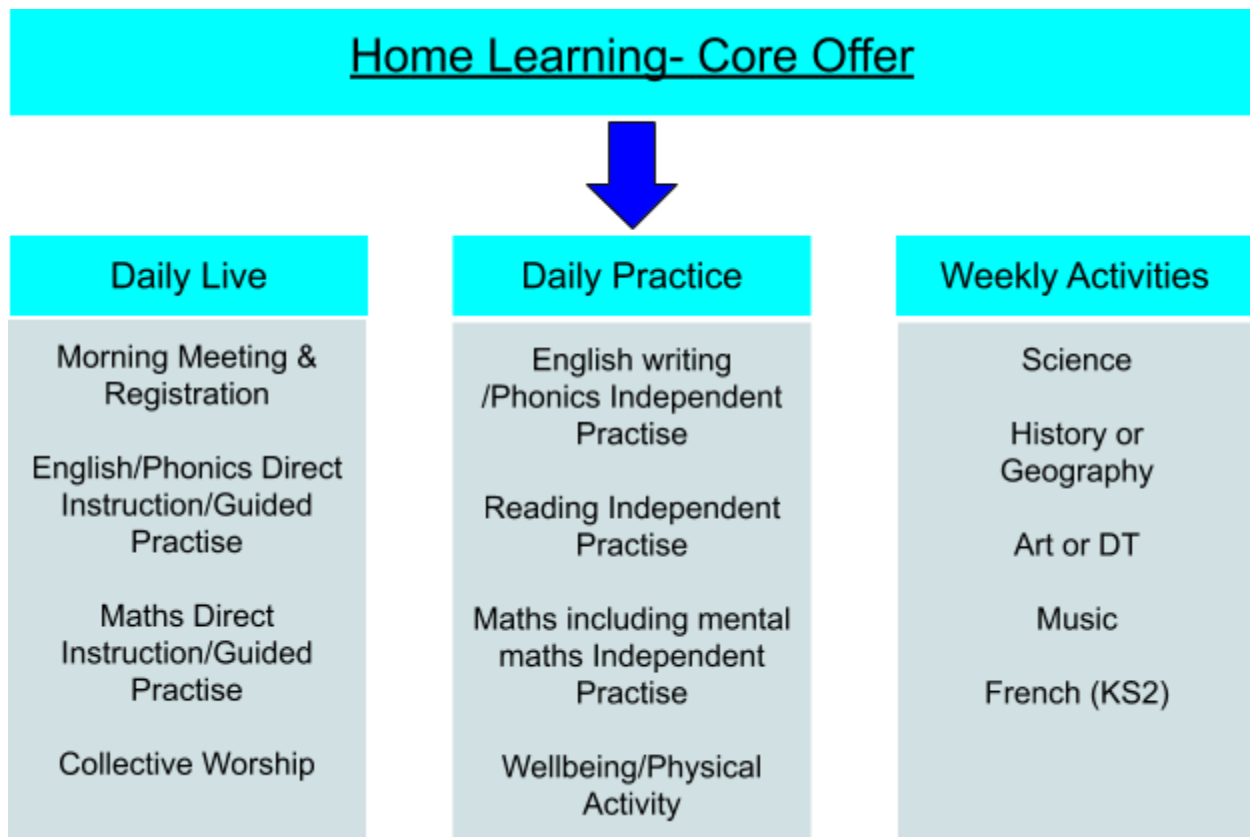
Home Learning- Core Offer

Daily Live

Morning Meeting & Registration

English/Phonics Direct Instruction/Guided Practise

Maths Direct Instruction/Guided Practise

Collective Worship

Daily Practice

English writing /Phonics Independent Practise

Reading Independent Practise

Maths including mental maths Independent Practise

Wellbeing/Physical Activity

Weekly Activities

Science

History or Geography

Art or DT

Music

French (KS2)